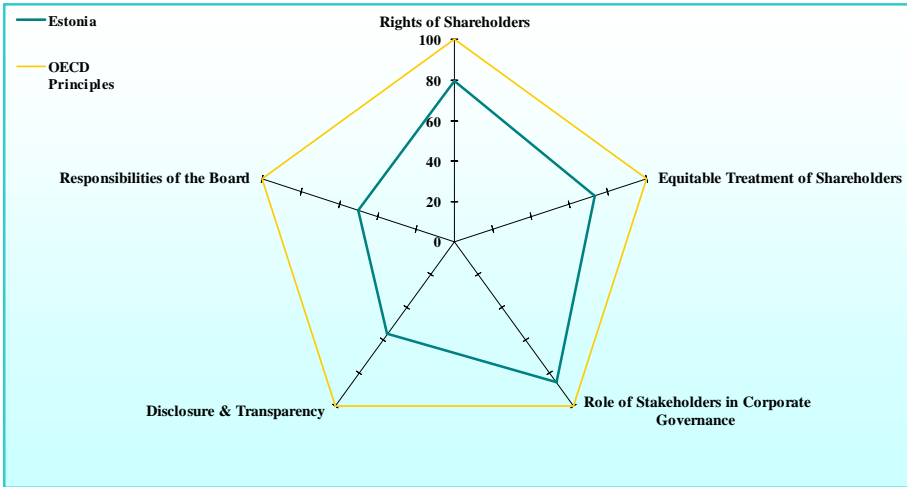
Estonia

OECD Principles

Rights of Shareholders

100

80

60

40

20

0

Equitable Treatment of Shareholders

Responsibilities of the Board

Disclosure & Transparency

Role of Stakeholders in Corporate Governance